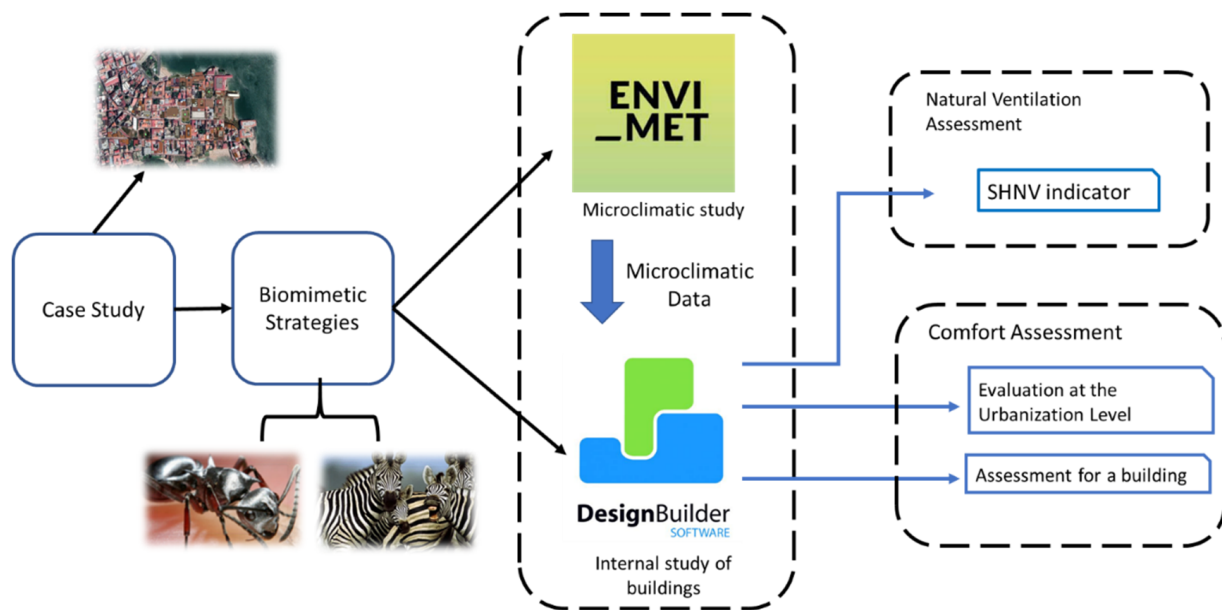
Case Study

Biomimetic Strategies

ENVI
_MET

Microclimatic study

Microclimatic Data

DesignBuilder
SOFTWARE

Internal study of buildings

Natural Ventilation Assessment

SHNV indicator

Comfort Assessment

Evaluation at the Urbanization Level

Assessment for a building